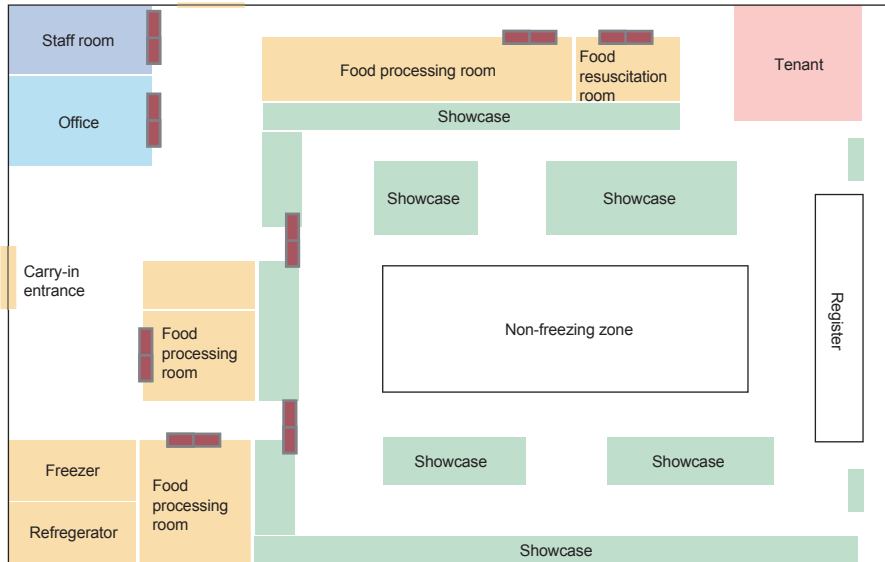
Staff room

Office

Food processing room

Food resuscitation room

Tenant

Showcase

Showcase

Showcase

Carry-in entrance

Food processing room

Non-freezing zone

Register

Freezer

Refregerator

Food processing room

Showcase

Showcase

Showcase